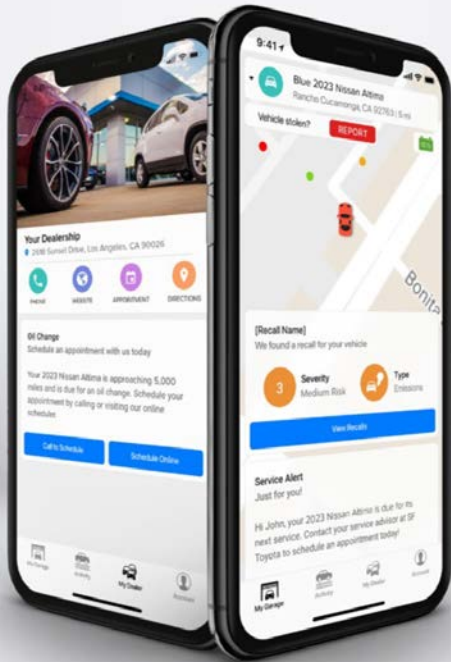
Your Dealership
2498 Sunset Drive, Los Angeles, CA 90026

PHONE
WEBSITE
APPOINTMENT
DIRECTIONS

Oil Change
Schedule an appointment with us today

Your 2023 Nissan Altima is approaching 5,000 miles and is due for an oil change. Schedule your appointment by calling or visiting our online scheduler.

Call to Schedule
Schedule Online

My Garage
Activity
My Dealer
Account

9:41
Blue 2023 Nissan Altima
Rancho Cucamonga, CA 92763 | 5 mi

Vehicle stolen?
REPORT

Bonita

[Recall Name]
We found a recall for your vehicle

3
Severity
Medium Risk

Type
Emissions

View Recalls

Service Alert
Just for you!

Hi John, your 2023 Nissan Altima is due for its next service. Contact your service advisor at SF Toyota to schedule an appointment today!

My Garage
Activity
My Dealer
Account